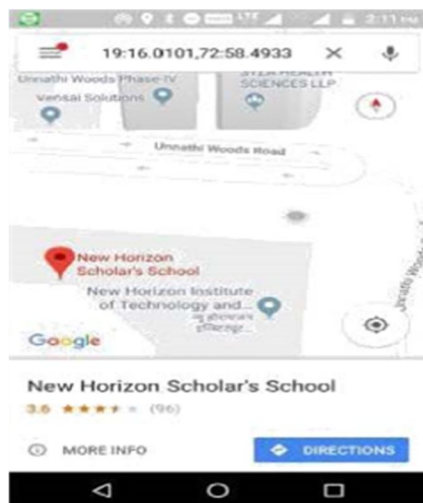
2:11 PM

19:16.0101,72:58.4933

Unnathi Woods Phase IV

Vensai Solutions

SYLA HEALTH SCIENCES LLP

Unnathi Woods Road

New Horizon Scholar's School

New Horizon Institute of Technology and...

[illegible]

Unnathi Woods

Google

New Horizon Scholar's School

3.6 ★★★★ (96)

MORE INFO

DIRECTIONS